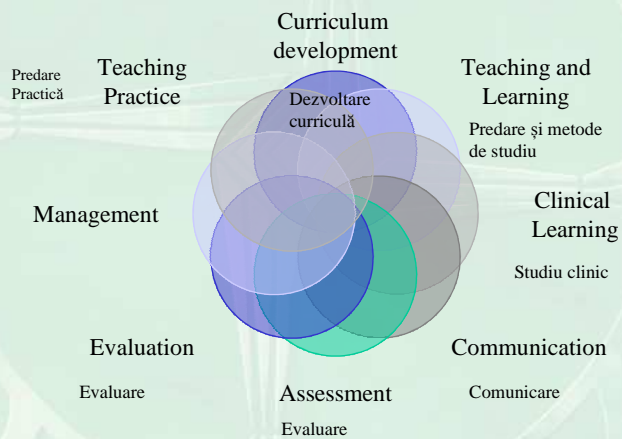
Curriculum development

Dezvoltare curriculă

Teaching and Learning

Predare şi metode de studiu

Predare Practică

Teaching Practice

Management

Clinical Learning

Studiu clinic

Evaluation

Evaluare

Communication

Comunicare

Assessment

Evaluare